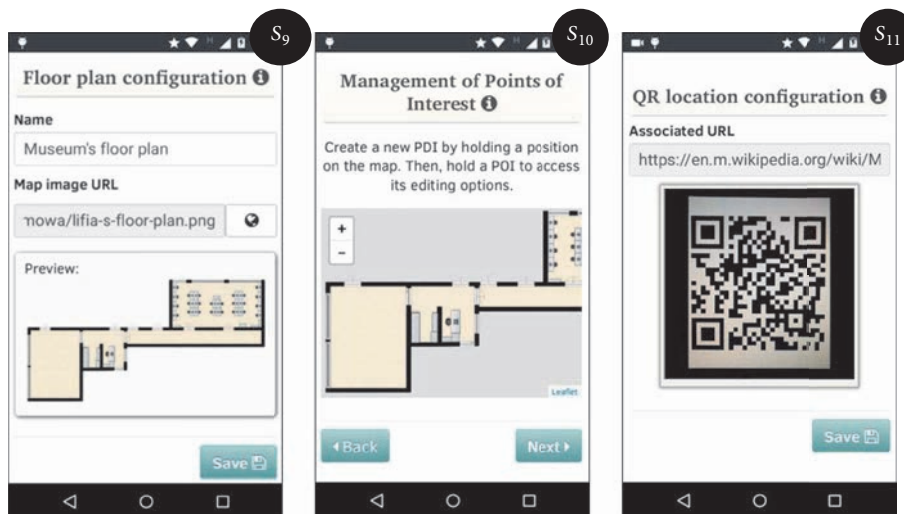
$S_9$

Floor plan configuration

Name

Museum's floor plan

Map image URL

nowa/lifia-s-floor-plan.png

Preview:

Save

$S_{10}$

Management of Points of Interest

Create a new PDI by holding a position on the map. Then, hold a POI to access its editing options.

+

-

Leaflet

Back

Next

$S_{11}$

QR location configuration

Associated URL

https://en.m.wikipedia.org/wiki/M

Save